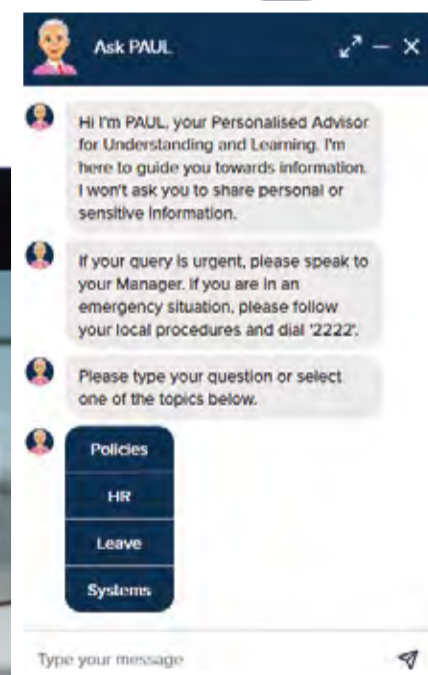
Ask PAUL

Hi I'm PAUL, your Personalised Advisor for Understanding and Learning. I'm here to guide you towards information. I won't ask you to share personal or sensitive information.

If your query is urgent, please speak to your Manager. If you are in an emergency situation, please follow your local procedures and dial '2222'.

Please type your question or select one of the topics below.

Policies

HR

Leave

Systems

Type your message